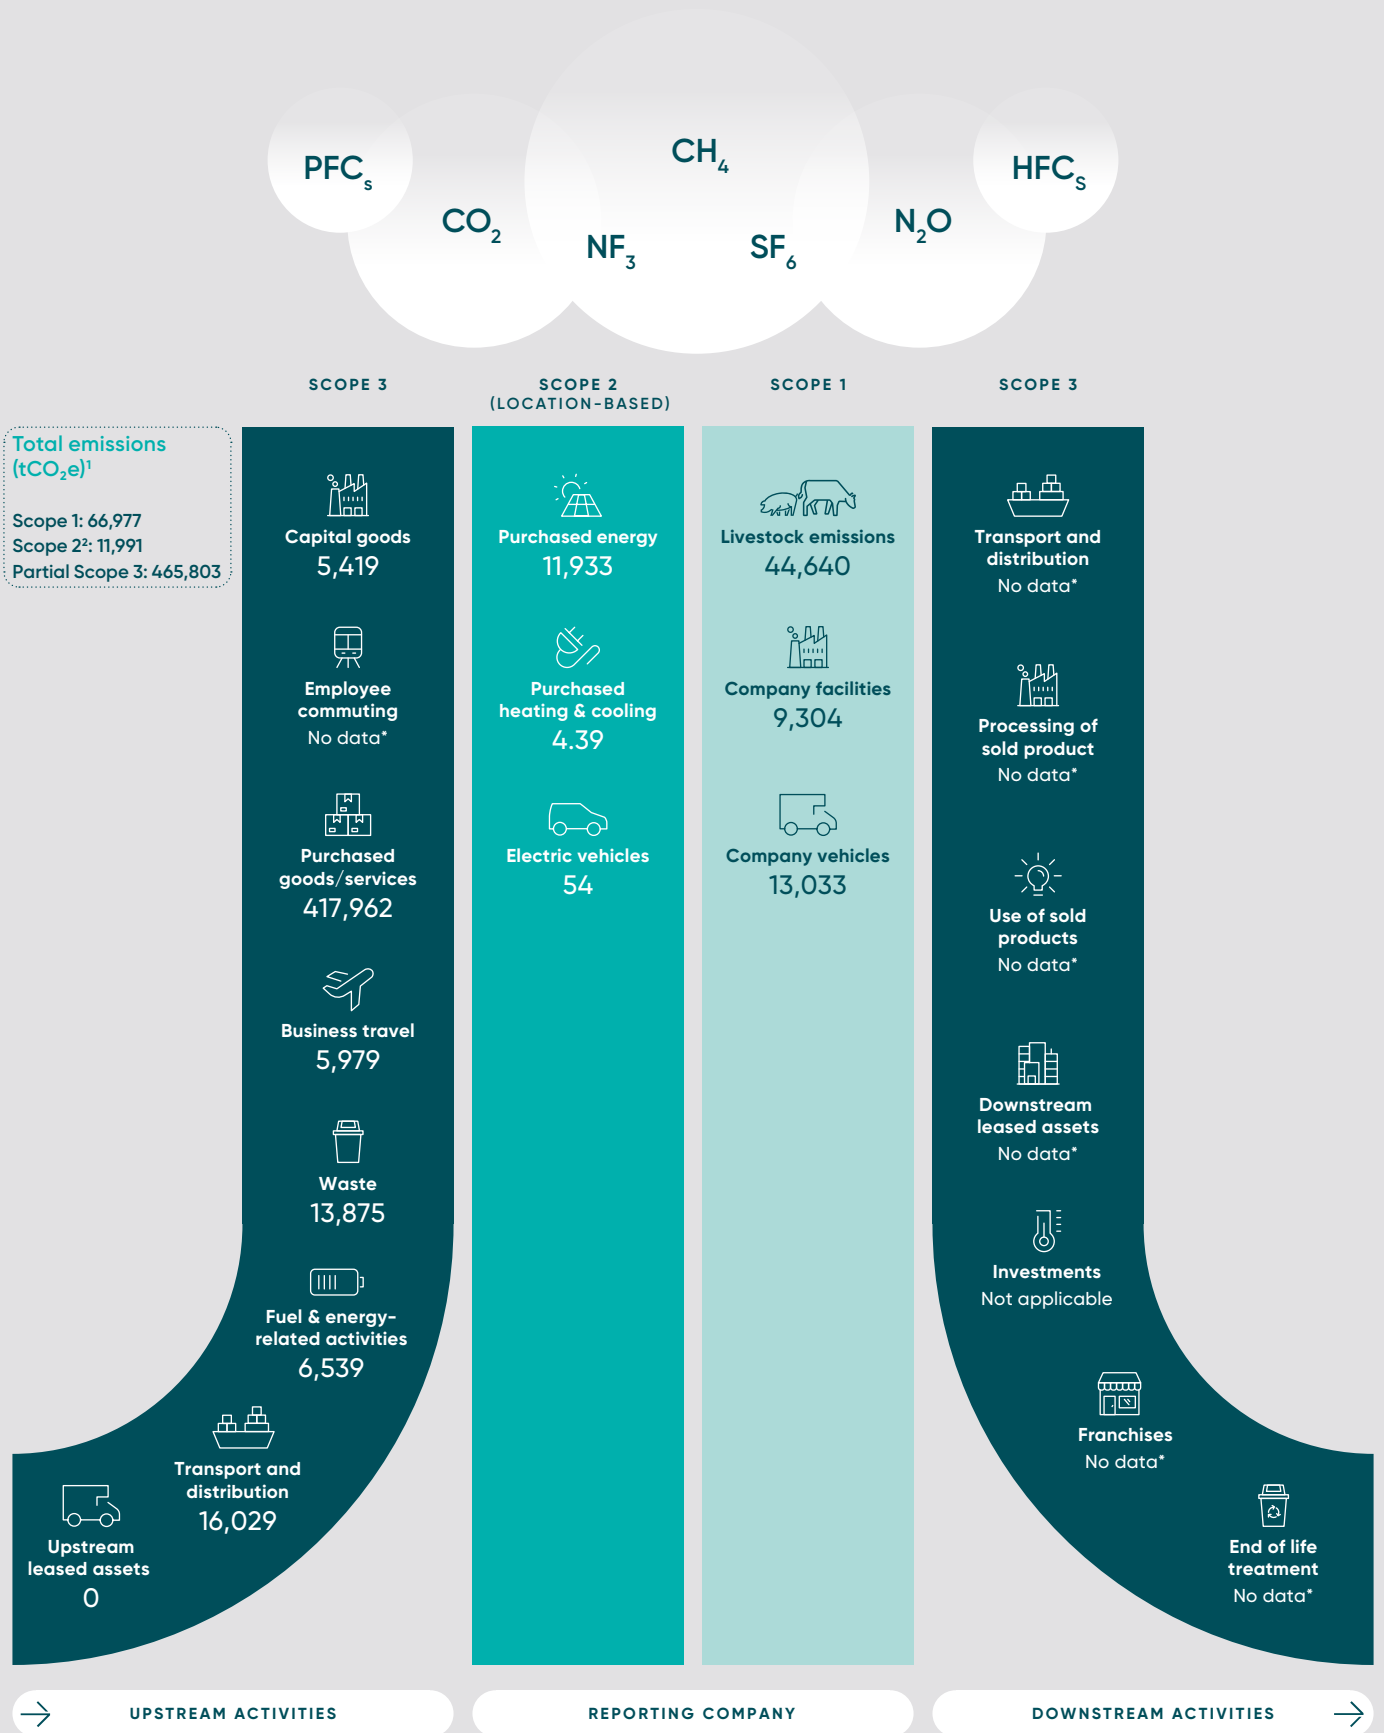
$PFC_s$

$CO_2$

$CH_4$

$NF_3$

$SF_6$

$N_2O$

$HFC_s$

SCOPE 3

SCOPE 2 (LOCATION-BASED)

SCOPE 1

SCOPE 3

Total emissions ($tCO_2e$)$^1$

Scope 1: 66,977
Scope 2$^2$: 11,991
Partial Scope 3: 465,803

Capital goods
5,419

Employee commuting
No data*

Purchased goods/services
417,962

Business travel
5,979

Waste
13,875

Fuel & energy-related activities
6,539

Transport and distribution
16,029

Upstream leased assets
0

Purchased energy
11,933

Purchased heating & cooling
4.39

Electric vehicles
54

Livestock emissions
44,640

Company facilities
9,304

Company vehicles
13,033

Transport and distribution
No data*

Processing of sold product
No data*

Use of sold products
No data*

Downstream leased assets
No data*

Investments
Not applicable

Franchises
No data*

End of life treatment
No data*

UPSTREAM ACTIVITIES

REPORTING COMPANY

DOWNSTREAM ACTIVITIES